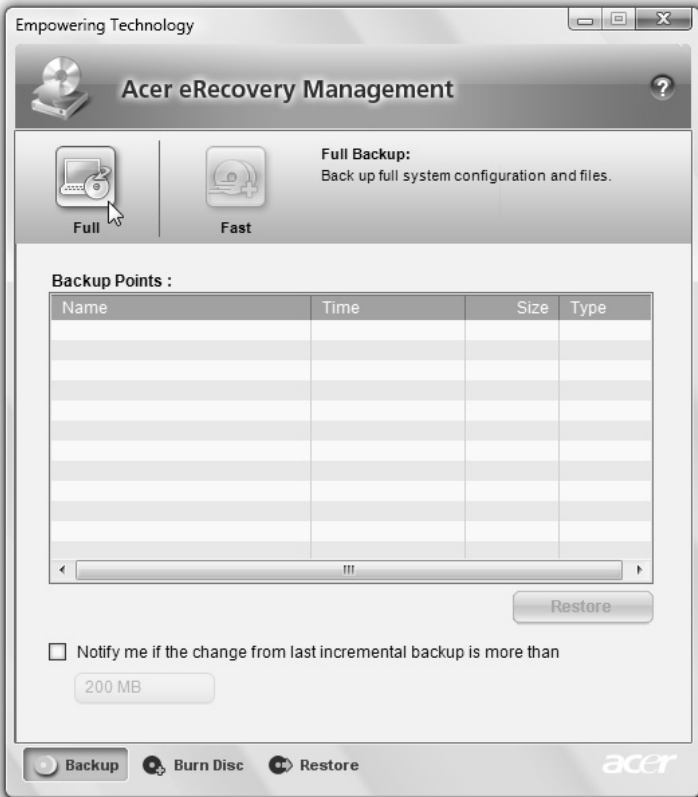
Empowering Technology

Acer eRecovery Management

?

Full

Fast

Full Backup:
Back up full system configuration and files.

Backup Points :

| Name | Time | Size | Type |
|---|---|---|---|
| | | | |

III

Restore

Notify me if the change from last incremental backup is more than

200 MB

Backup

Burn Disc

Restore

acer